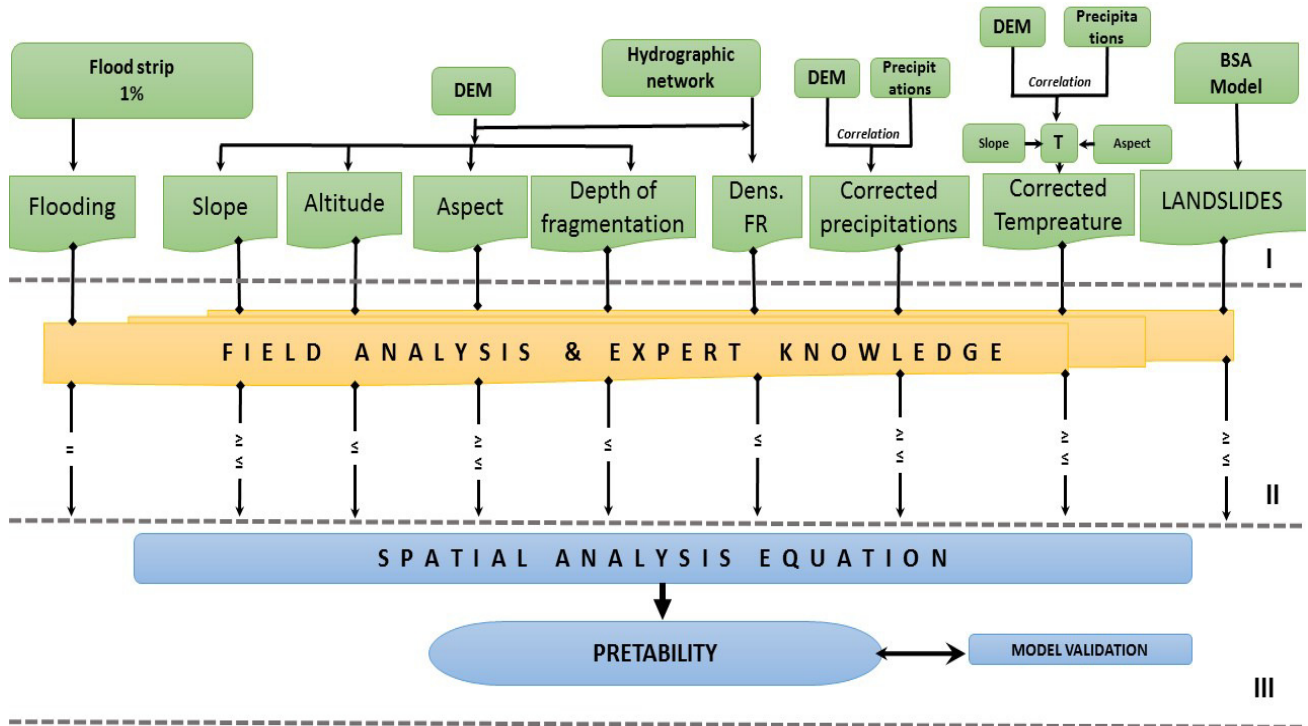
Flood strip 1%

DEM

Hydrographic network

DEM

Precipitations

Correlation

DEM

Precipitations

Correlation

Slope

T

Aspect

BSA Model

Flooding

Slope

Altitude

Aspect

Depth of fragmentation

Dens. FR

Corrected precipitations

Corrected Tempreature

LANDSLIDES

I

FIELD ANALYSIS & EXPERT KNOWLEDGE

=

≥ ≤

≤

≥ ≤

≤

≤

≥ ≤

≥ ≤

≥ ≤

II

SPATIAL ANALYSIS EQUATION

PRETABILITY

MODEL VALIDATION

III